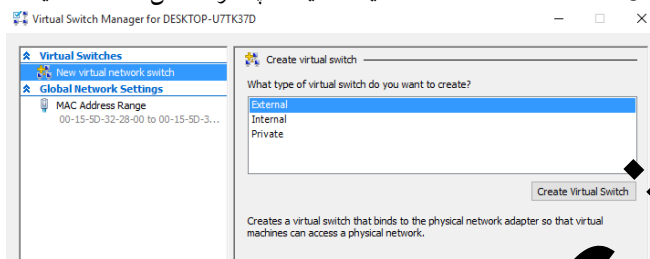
Virtual Switch Manager for DESKTOP-U7TK37D

Virtual Switches
New virtual network switch
Global Network Settings
MAC Address Range
00-15-5D-32-28-00 to 00-15-5D-3...

Create virtual switch
What type of virtual switch do you want to create?
External
Internal
Private

Create Virtual Switch

Creates a virtual switch that binds to the physical network adapter so that virtual machines can access a physical network.